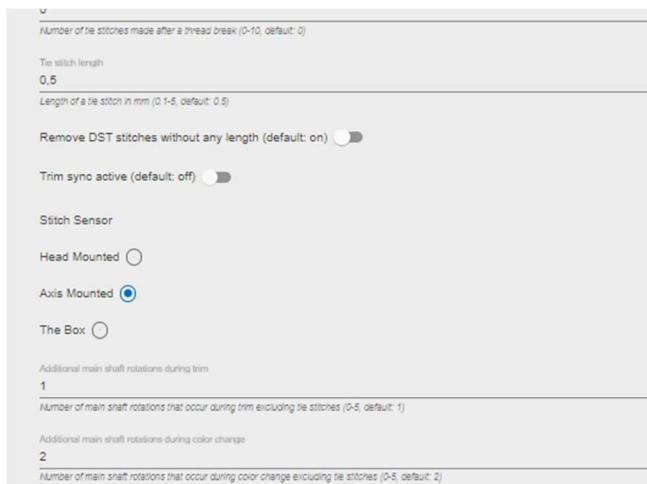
0

Number of tie stitches made after a thread break (0-10, default: 0)

Tie stitch length
0,5
Length of a tie stitch in mm (0.1-5, default: 0.5)

Remove DST stitches without any length (default: on)

Trim sync active (default: off)

Stitch Sensor

Head Mounted

Axis Mounted

The Box

Additional main shaft rotations during trim
1
Number of main shaft rotations that occur during trim excluding tie stitches (0-5, default: 1)

Additional main shaft rotations during color change
2
Number of main shaft rotations that occur during color change excluding tie stitches (0-5, default: 2)